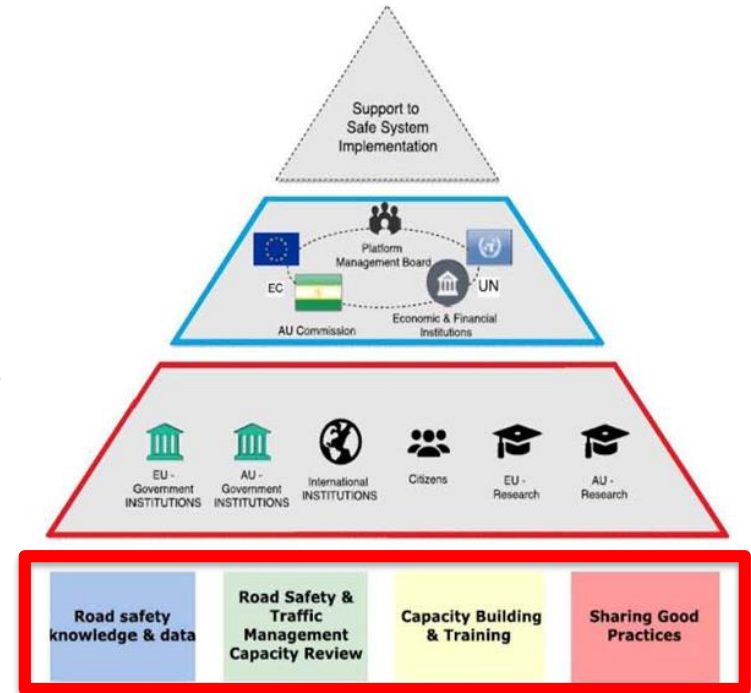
Support to Safe System Implementation

Platform Management Board

EC

UN

AU Commission

Economic & Financial Institutions

EU - Government INSTITUTIONS

AU - Government INSTITUTIONS

International INSTITUTIONS

Citizens

EU - Research

AU - Research

Road safety knowledge & data

Road Safety & Traffic Management Capacity Review

Capacity Building & Training

Sharing Good Practices